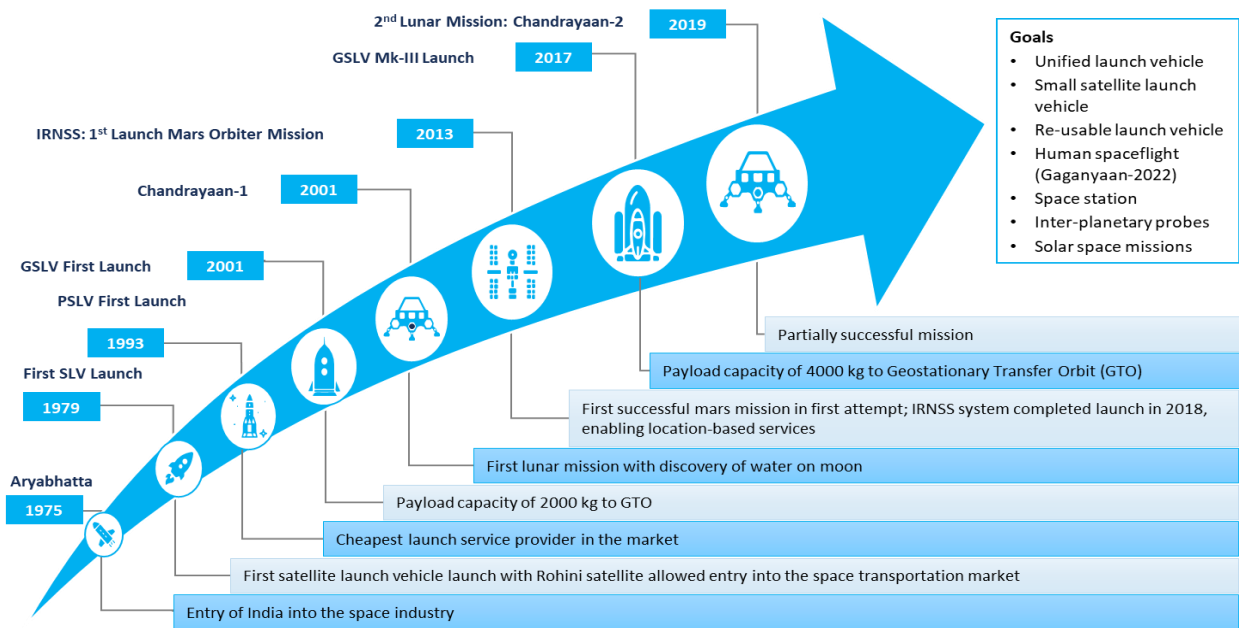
2$^{nd}$ Lunar Mission: Chandrayaan-2

2019

GSLV Mk-III Launch

2017

IRNSS: 1$^{st}$ Launch Mars Orbiter Mission

2013

Chandrayaan-1

2001

GSLV First Launch

2001

PSLV First Launch

1993

First SLV Launch

1979

Aryabhatta

1975

Goals
- Unified launch vehicle
- Small satellite launch vehicle
- Re-usable launch vehicle
- Human spaceflight (Gaganyaan-2022)
- Space station
- Inter-planetary probes
- Solar space missions

Partially successful mission

Payload capacity of 4000 kg to Geostationary Transfer Orbit (GTO)

First successful mars mission in first attempt; IRNSS system completed launch in 2018, enabling location-based services

First lunar mission with discovery of water on moon

Payload capacity of 2000 kg to GTO

Cheapest launch service provider in the market

First satellite launch vehicle launch with Rohini satellite allowed entry into the space transportation market

Entry of India into the space industry